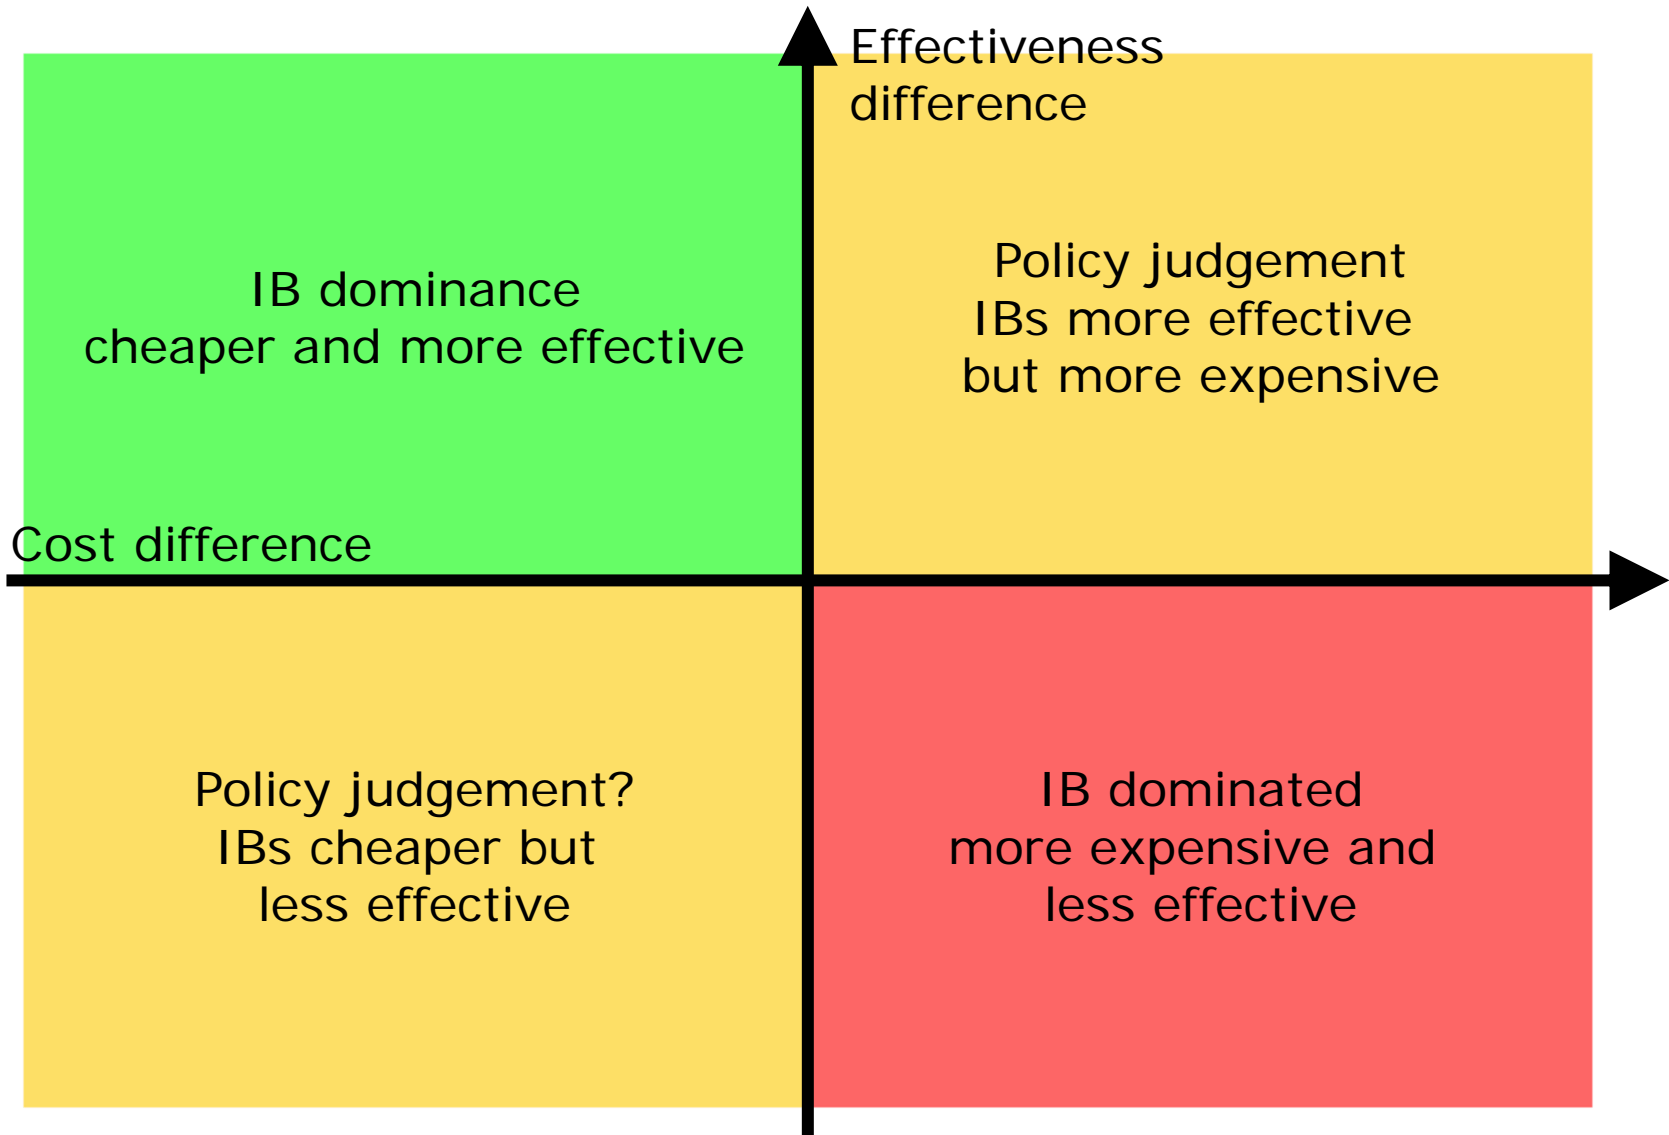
Effectiveness difference

IB dominance
cheaper and more effective

Policy judgement
IBs more effective
but more expensive

Cost difference

Policy judgement?
IBs cheaper but
less effective

IB dominated
more expensive and
less effective